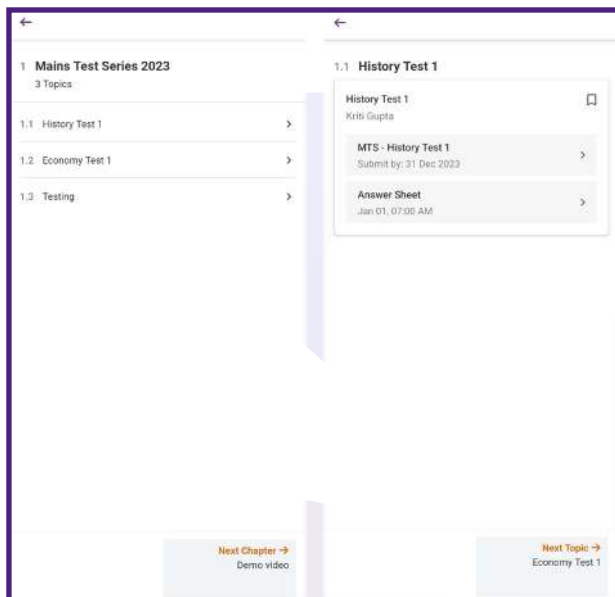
←

1 Mains Test Series 2023
3 Topics

1.1 History Test 1 ›

1.2 Economy Test 1 ›

1.3 Testing ›

Next Chapter →
Demo video

←

1.1 History Test 1

History Test 1
Kriti Gupta

MTS - History Test 1
Submit by: 31 Dec 2023 ›

Answer Sheet
Jan 01, 07:00 AM ›

Next Topic →
Economy Test 1